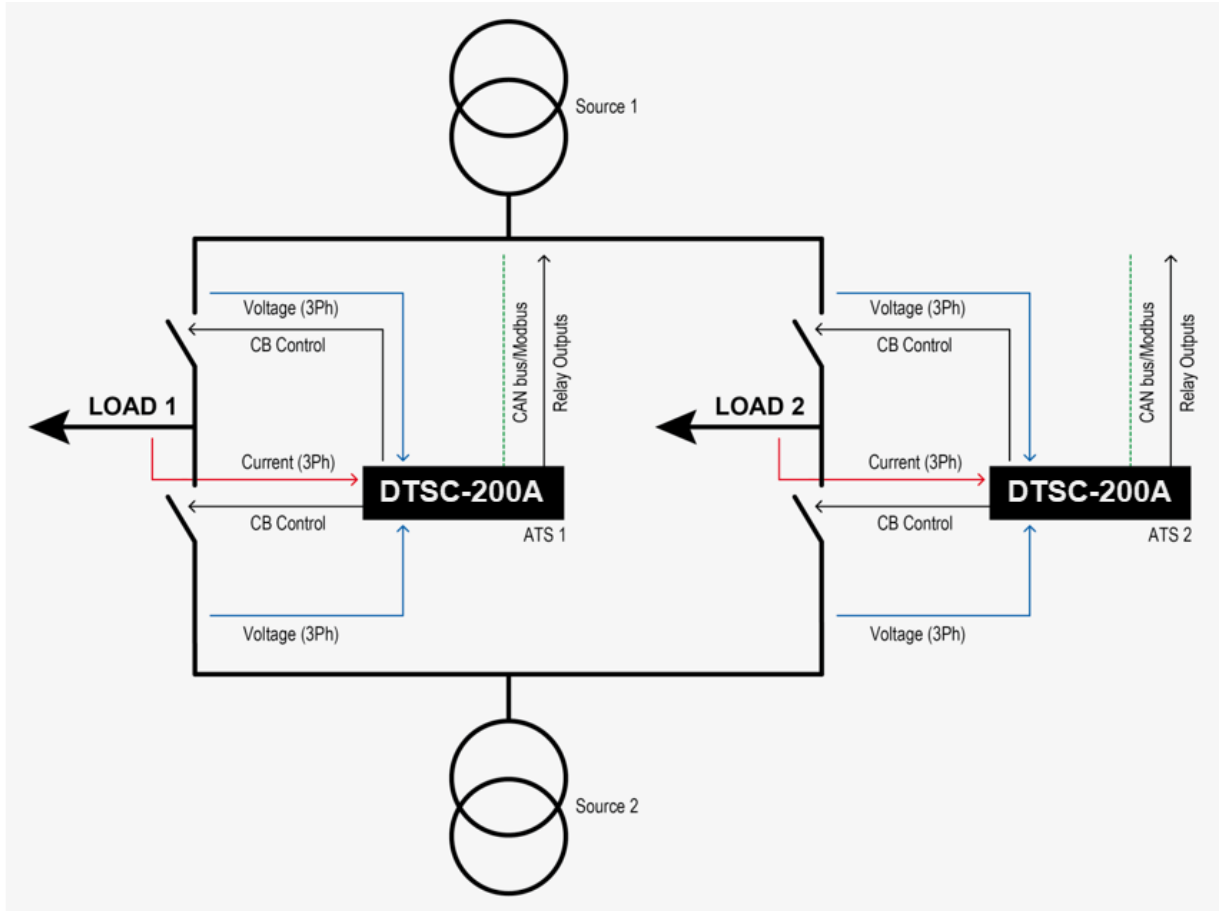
Source 1

Voltage (3Ph)
CB Control
CAN bus/Modbus
Relay Outputs
LOAD 1
Current (3Ph)
DTSC-200A
CB Control
ATS 1
Voltage (3Ph)

Voltage (3Ph)
CB Control
CAN bus/Modbus
Relay Outputs
LOAD 2
Current (3Ph)
DTSC-200A
CB Control
ATS 2
Voltage (3Ph)

Source 2